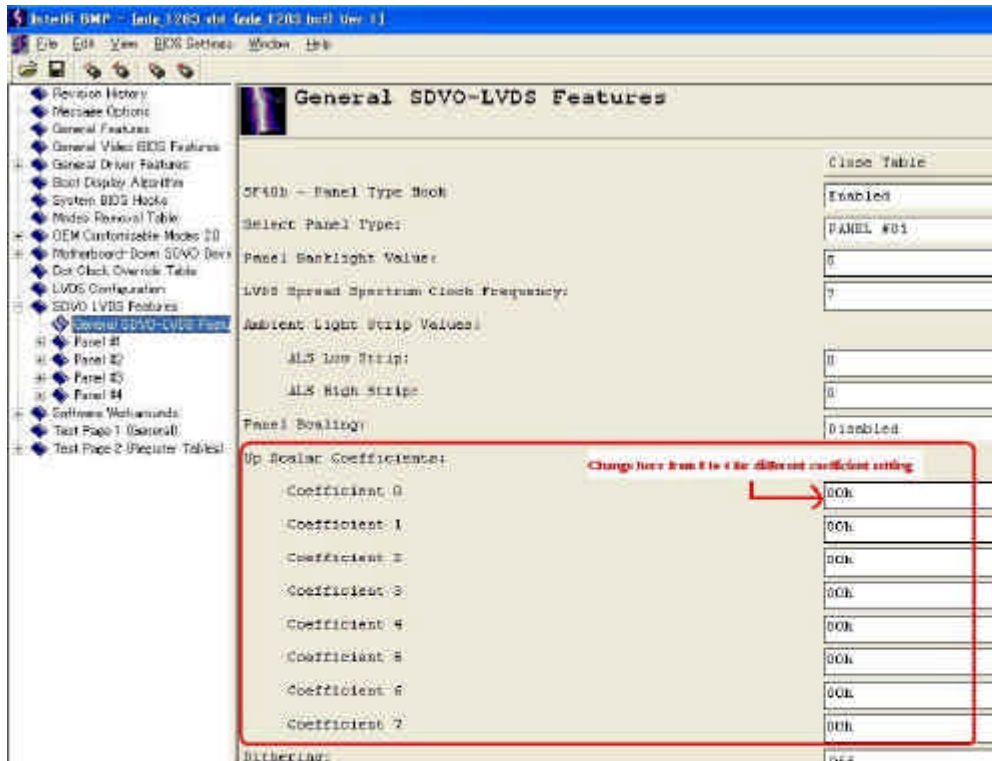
Intel® BMP - [ede 1203.vbt (ede 1203.bsf) Ver 1]

File Edit View BIOS Settings Window Help

Revision History
Message Options
General Features
General Video BIOS Features
General Driver Features
Boot Display Algorithm
System BIOS Hooks
Modes Removal Table
OEM Customizable Modes 2.0
Motherboard-Down SDVO Devs
Dot Clock Override Table
LVDS Configuration
SDVO LVDS Features
General SDVO-LVDS Featu
Panel #1
Panel #2
Panel #3
Panel #4
Software Workarounds
Test Page 1 (General)
Test Page 2 (Register Tables)

General SDVO-LVDS Features

Clone Table

5F40h - Panel Type Hook | Enabled

Select Panel Type: | PANEL #01

Panel Backlight Value: | 0

LVDS Spread Spectrum Clock Frequency: | 7

Ambient Light Strip Values:

ALS Low Strip: | 0

ALS High Strip: | 0

Panel Scaling: | Disabled

Up Scalar Coefficients:

Change here from 0 to 4 for different coefficient setting

Coefficient 0 | 00h

Coefficient 1 | 00h

Coefficient 2 | 00h

Coefficient 3 | 00h

Coefficient 4 | 00h

Coefficient 5 | 00h

Coefficient 6 | 00h

Coefficient 7 | 00h

Dithering: | Off